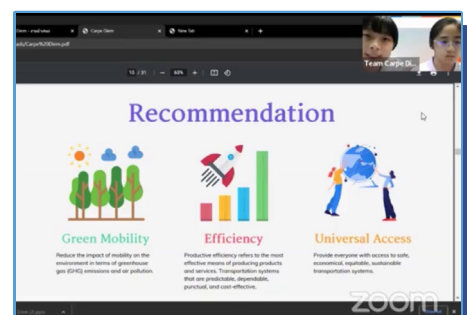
Diem - email.w... × Carpe Diem × New Tab × +

.../Carpe%20Diem.pdf

10 / 31 − 69% +

Team Carpe Di...

Recommendation

Green Mobility

Reduce the impact of mobility on the environment in terms of greenhouse gas (GHG) emissions and air pollution.

Efficiency

Productive efficiency refers to the most effective means of producing products and services. Transportation systems that are predictable, dependable, punctual, and cost-effective.

Universal Access

Provide everyone with access to safe, economical, equitable, sustainable transportation systems.

zoom